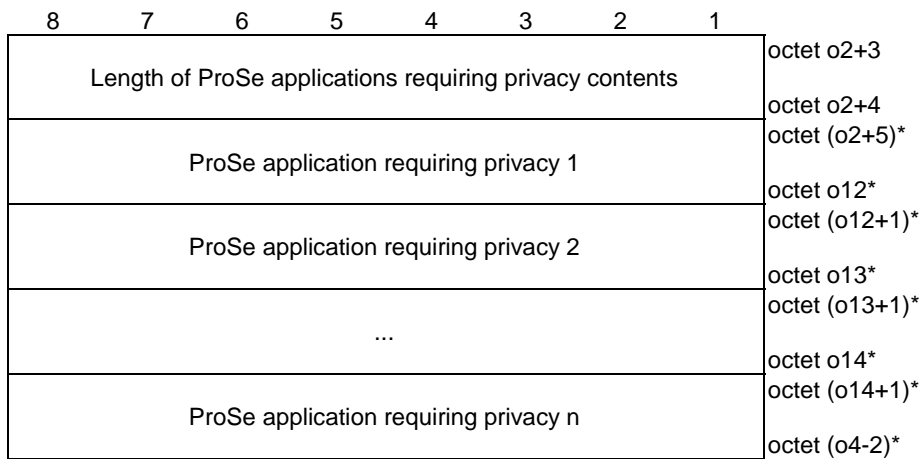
| 8 7 6 5 4 3 2 1 | |
|---|---|
| Length of ProSe applications requiring privacy contents | octet o2+3<br>octet o2+4 |
| ProSe application requiring privacy 1 | octet (o2+5)*<br>octet o12* |
| ProSe application requiring privacy 2 | octet (o12+1)*<br>octet o13* |
| ... | octet (o13+1)*<br>octet o14* |
| ProSe application requiring privacy n | octet (o14+1)*<br>octet (o4-2)* |